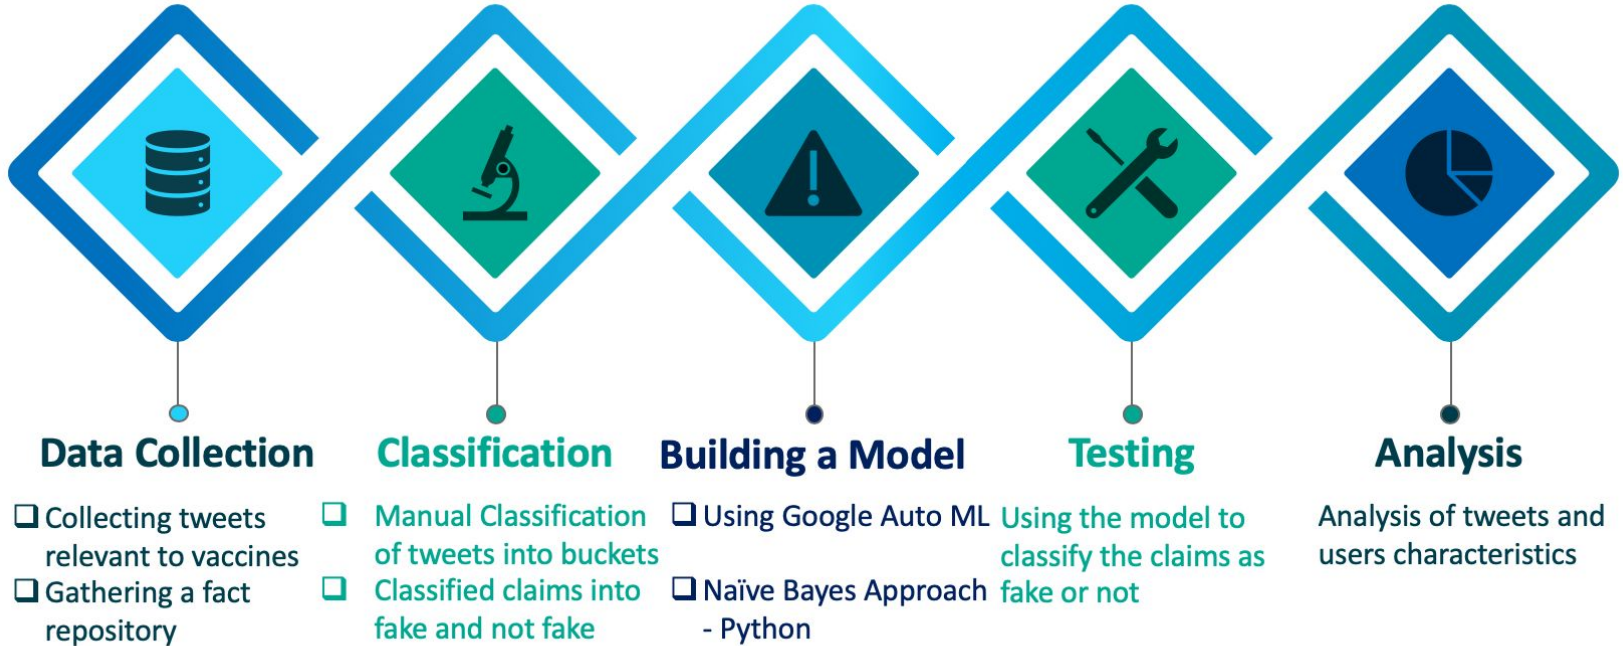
Data Collection

❑ Collecting tweets relevant to vaccines
❑ Gathering a fact repository

Classification

❑ Manual Classification of tweets into buckets
❑ Classified claims into fake and not fake

Building a Model

❑ Using Google Auto ML
❑ Naïve Bayes Approach - Python

Testing

Using the model to classify the claims as fake or not

Analysis

Analysis of tweets and users characteristics